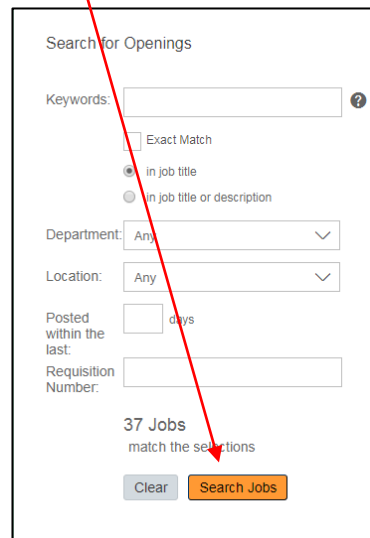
Search for Openings

Keywords:

Exact Match

in job title

in job title or description

Department: Any

Location: Any

Posted within the last: days

Requisition Number:

37 Jobs
match the selections

Clear Search Jobs